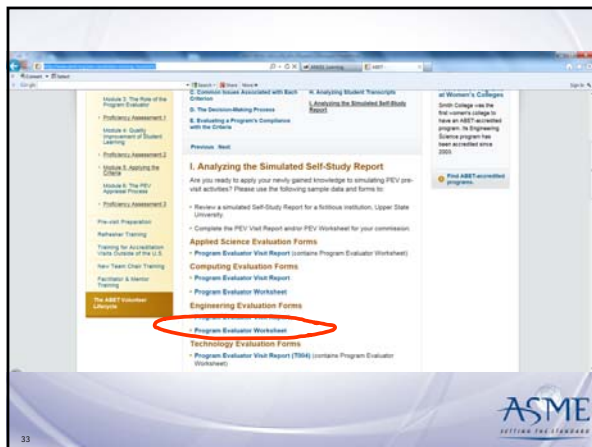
Module 3: The Role of the Program Evaluator

Proficiency Assessment 1

Module 4: Quality Improvement of Student Learning

Proficiency Assessment 2

Module 5: Applying the Criteria

Module 6: The PEV Appraisal Process

Proficiency Assessment 3

Pre-visit Preparation

Refresher Training

Training for Accreditation Visits Outside of the U.S.

New Team Chair Training

Facilitator & Mentor Training

The ABET Volunteer Lifecycle

C. Common Issues Associated with Each Criterion

D. The Decision-Making Process

E. Evaluating a Program's Compliance with the Criteria

H. Analyzing Student Transcripts

I. Analyzing the Simulated Self-Study Report

Previous Next

I. Analyzing the Simulated Self-Study Report

Are you ready to apply your newly gained knowledge to simulating PEV pre-visit activities? Please use the following sample data and forms to:

• Review a simulated Self-Study Report for a fictitious institution, Upper State University.

• Complete the PEV Visit Report and/or PEV Worksheet for your commission.

Applied Science Evaluation Forms

• Program Evaluator Visit Report (contains Program Evaluator Worksheet)

Computing Evaluation Forms

• Program Evaluator Visit Report

• Program Evaluator Worksheet

Engineering Evaluation Forms

• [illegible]

• Program Evaluator Worksheet

Technology Evaluation Forms

• Program Evaluator Visit Report (T004) (contains Program Evaluator Worksheet)

at Women's Colleges

Smith College was the first women's college to have an ABET-accredited program. Its Engineering Science program has been accredited since 2003.

Find ABET-accredited programs.

ASME
SETTING THE STANDARD

33